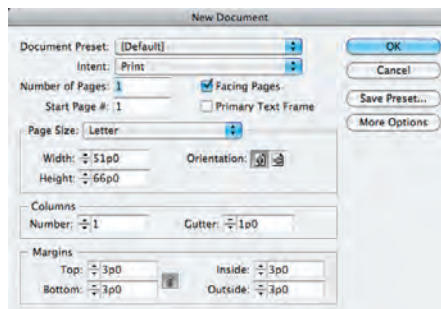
New Document

Document Preset: [Default]
Intent: Print
Number of Pages: 1
Start Page #: 1
Facing Pages
Primary Text Frame

OK
Cancel
Save Preset...
More Options

Page Size: Letter
Width: 51p0
Height: 66p0
Orientation:

Columns
Number: 1
Gutter: 1p0

Margins
Top: 3p0
Bottom: 3p0
Inside: 3p0
Outside: 3p0